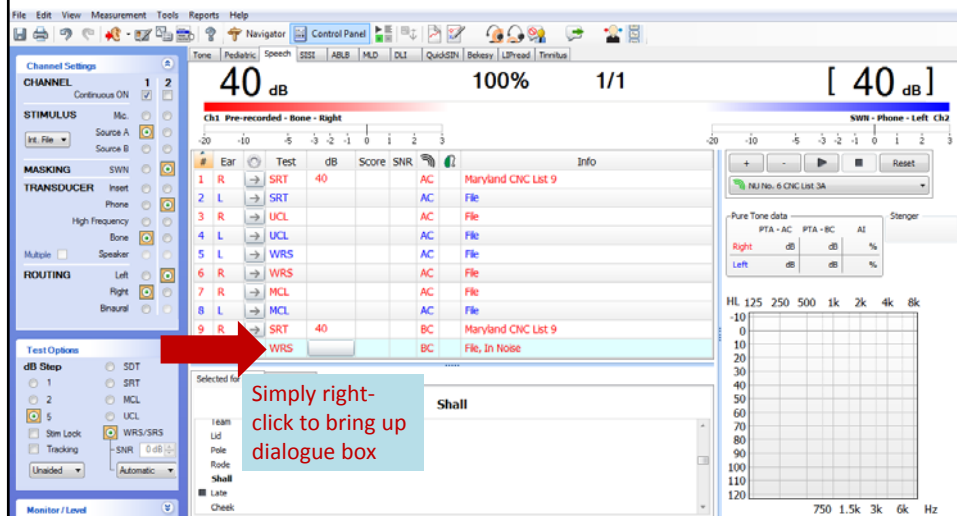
File Edit View Measurement Tools Reports Help

Navigator Control Panel

Tone Pediatric Speech SISI ABLB MLD DLI QuickSIN Bekesy LIPread Tinnitus

Channel Settings

CHANNEL 1 2
Continuous ON

STIMULUS Mic.
Int. File Source A
Source B

MASKING SWN

TRANSDUCER Insert
Phone
High Frequency
Bone
Multiple Speaker

ROUTING Left
Right
Binaural

Test Options

dB Step SDT
1 SRT
2 MCL
5 UCL
Stim Lock WRS/SRS
Tracking SNR 0 dB
Unaided Automatic

Monitor / Level

40 dB 100% 1/1 [ 40 dB ]

Ch1 Pre-recorded - Bone - Right

SWN - Phone - Left Ch2

-20 -10 -5 -3 -2 -1 0 1 2 3

-20 -10 -5 -3 -2 -1 0 1 2 3

| # | Ear | | Test | dB | Score | SNR | | | Info |
|---|---|---|---|---|---|---|---|---|---|
| 1 | R | → | SRT | 40 | | | AC | | Maryland CNC List 9 |
| 2 | L | → | SRT | | | | AC | | File |
| 3 | R | → | UCL | | | | AC | | File |
| 4 | L | → | UCL | | | | AC | | File |
| 5 | L | → | WRS | | | | AC | | File |
| 6 | R | → | WRS | | | | AC | | File |
| 7 | R | → | MCL | | | | AC | | File |
| 8 | L | → | MCL | | | | AC | | File |
| 9 | R | → | SRT | 40 | | | BC | | Maryland CNC List 9 |
| | | | WRS | | | | BC | | File, In Noise |

+ - Reset

NU No. 6 CNC List 3A

Pure Tone data
PTA - AC PTA - BC AI
Right dB dB %
Left dB dB %

Stenger

Selected for

Shall

Team
Lid
Pole
Rode
Shall
Late
Cheek

Simply right-click to bring up dialogue box

HL 125 250 500 1k 2k 4k 8k
-10
0
10
20
30
40
50
60
70
80
90
100
110
120
750 1.5k 3k 6k Hz